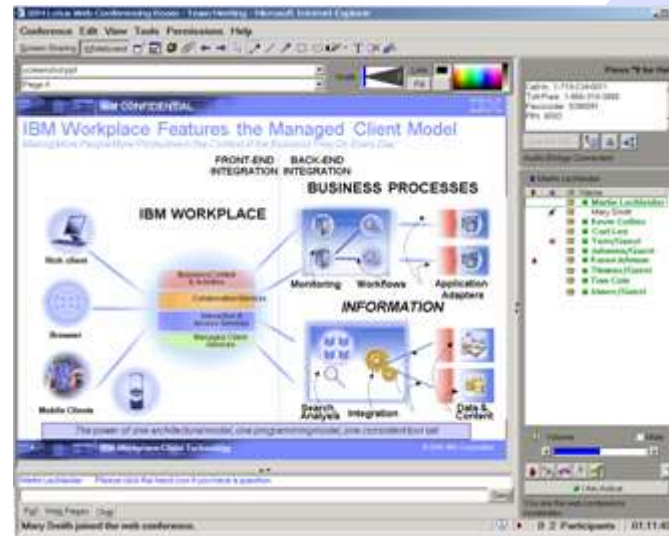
IBM Lotus Web Conferencing Room - Team Meeting - Microsoft Internet Explorer

Conference Edit View Tools Permissions Help

Screen Sharing Whiteboard

screenshot.ppt

Page 4

Line

Fill

IBM CONFIDENTIAL

IBM Workplace Features the Managed Client Model

Making More People More Productive in the Context of the Things They Do Every Day

FRONT-END INTEGRATION

BACK-END INTEGRATION

BUSINESS PROCESSES

IBM WORKPLACE

Web client

Browser

Mobile Clients

Monitoring

Workflows

Application Adapters

INFORMATION

Search Analysis

Integration

Data & Content

The power of one architectural model, one programming model, one consistent tool set

IBM Workplace Client Technology

Martin Lochbrader

Please click the hand icon if you make a question.

Send

Mary Smith joined the web conference.

Place "I" for Next

Call-in: 1-773-234-5071
Toll Free: 1-866-318-0666
Passcode: 936684
PIN: 4860

Audio Bridge Connected

Martin Lochbrader

Name

Martin Lochbrader

Mary Smith

Kevin Collins

Carl Lee

Tony(Guest)

Johanna(Guest)

Karen Johnson

Theresa(Guest)

Tom Cole

Aileen(Guest)

Volume

Mute

I Am Active

You are the web conference moderator.

2 Participants

01:11:40